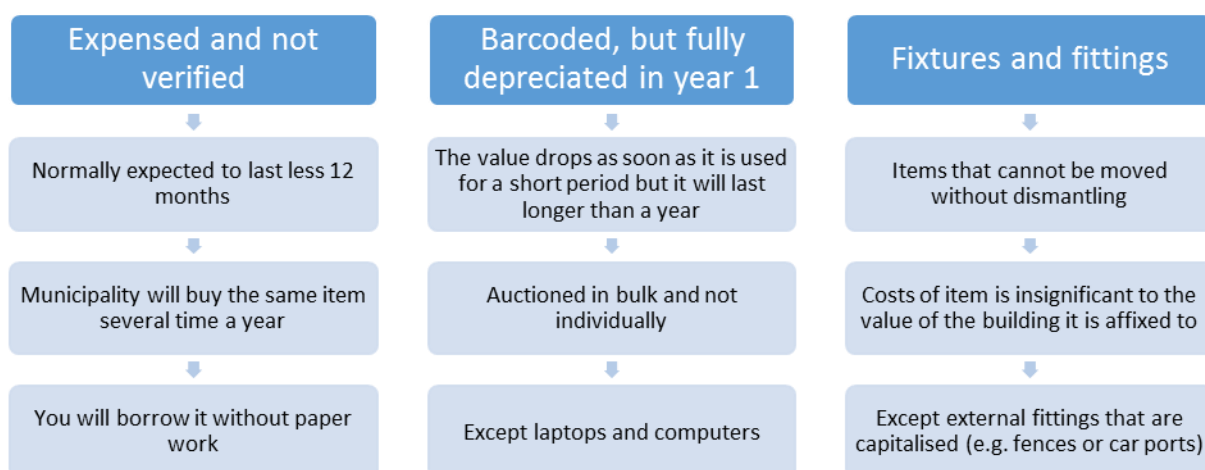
Expensed and not verified

Normally expected to last less 12 months

Municipality will buy the same item several time a year

You will borrow it without paper work

Barcoded, but fully depreciated in year 1

The value drops as soon as it is used for a short period but it will last longer than a year

Auctioned in bulk and not individually

Except laptops and computers

Fixtures and fittings

Items that cannot be moved without dismantling

Costs of item is insignificant to the value of the building it is affixed to

Except external fittings that are capitalised (e.g. fences or car ports)